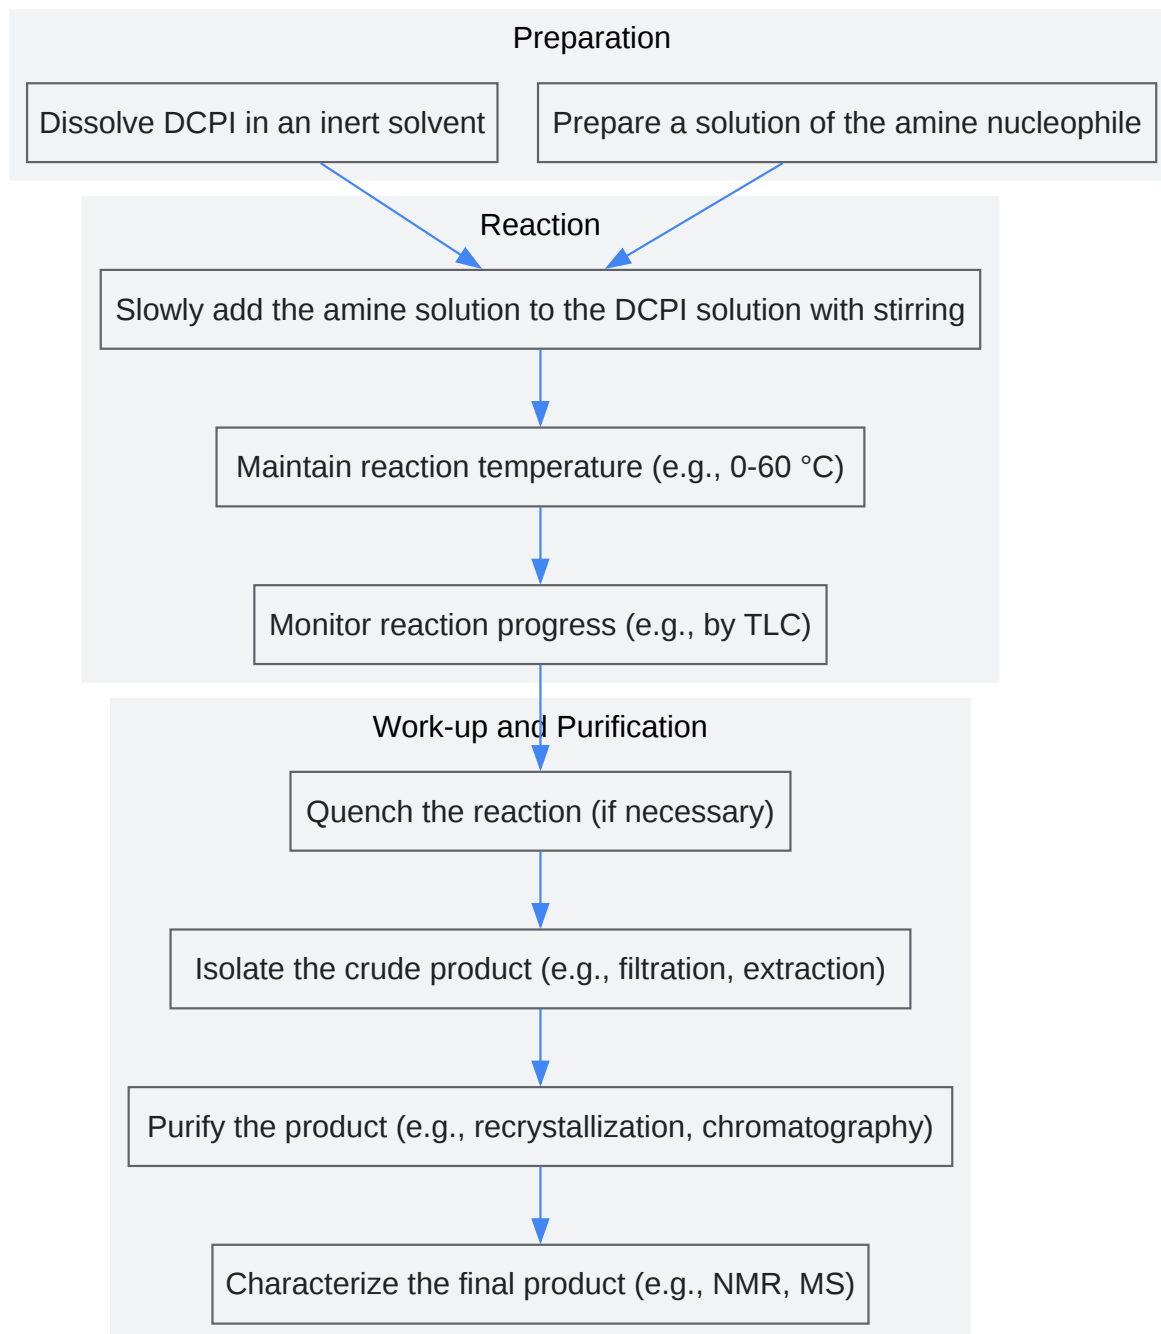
Preparation

Dissolve DCPI in an inert solvent

Prepare a solution of the amine nucleophile

Reaction

Slowly add the amine solution to the DCPI solution with stirring

Maintain reaction temperature (e.g., 0-60 °C)

Monitor reaction progress (e.g., by TLC)

Work-up and Purification

Quench the reaction (if necessary)

Isolate the crude product (e.g., filtration, extraction)

Purify the product (e.g., recrystallization, chromatography)

Characterize the final product (e.g., NMR, MS)